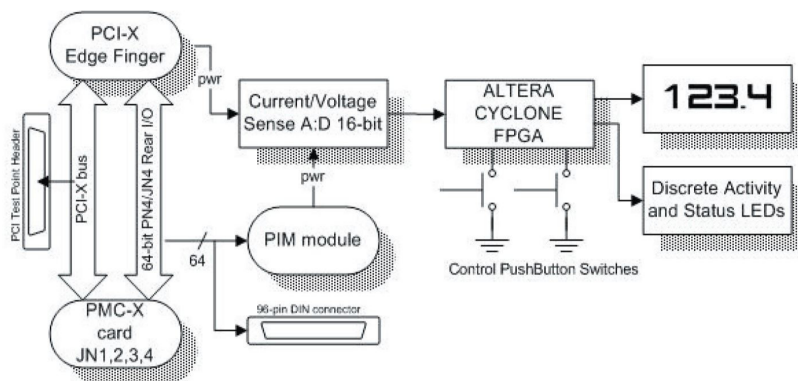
PCI-X Edge Finger

pwr

Current/Voltage Sense A:D 16-bit

ALTERA CYCLONE FPGA

123.4

PCI Test Point Header

PCI-X bus

64-bit PN4/JN4 Rear I/O

pwr

Discrete Activity and Status LEDs

PIM module

64

Control PushButton Switches

PMC-X card JN1,2,3,4

96-pin DIN connector